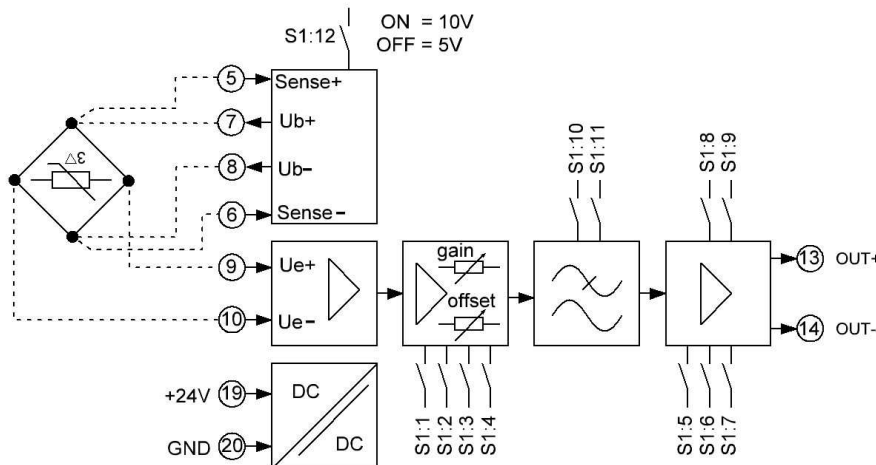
S1:12
ON = 10V
OFF = 5V

5 Sense+
7 Ub+
8 Ub-
6 Sense-

$\triangle\varepsilon$

9 Ue+
10 Ue-

gain
offset

S1:10
S1:11

S1:8
S1:9

13 OUT+
14 OUT-

S1:1
S1:2
S1:3
S1:4

S1:5
S1:6
S1:7

+24V 19
GND 20
DC
DC